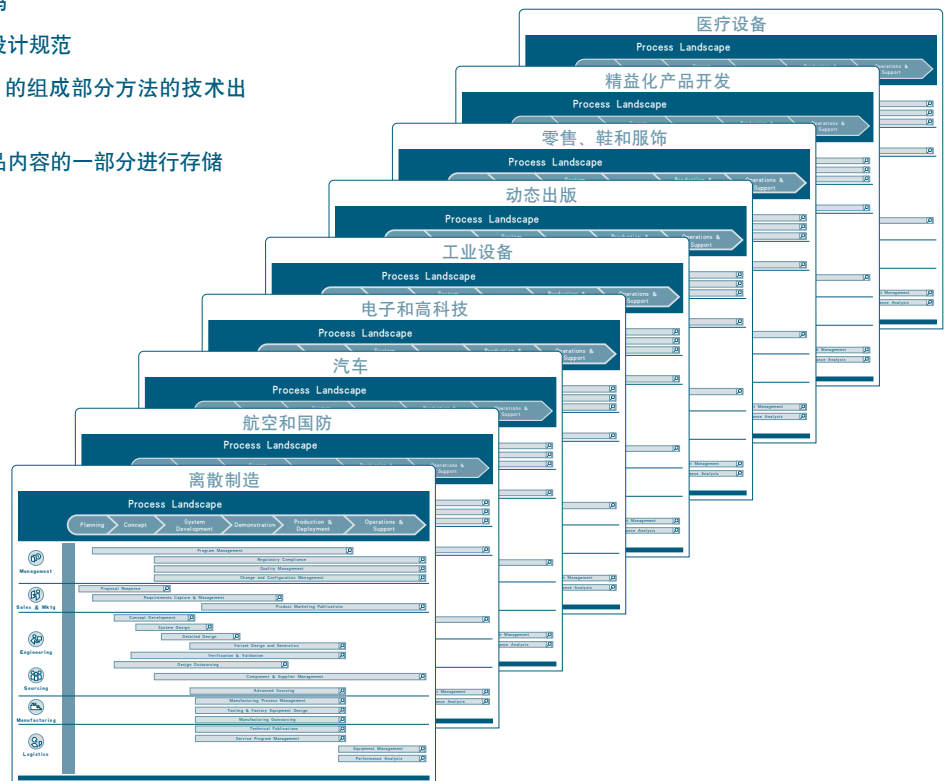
设计规范
的组成部分方法的技术出
品内容的一部分进行存储

医疗设备
Process Landscape
精益化产品开发
Process Landscape
零售、鞋和服饰
Process Landscape
动态出版
Process Landscape
工业设备
Process Landscape
电子和高科技
Process Landscape
汽车
Process Landscape
航空和国防
Process Landscape
离散制造
Process Landscape

Planning
Concept
System Development
Demonstration
Production & Deployment
Operations & Support

Management
Sales & Mktg
Engineering
Sourcing
Manufacturing
Logistics

Program Management
Regulatory Compliance
Quality Management
Change and Configuration Management
Proposal Response
Requirements Capture & Management
Product Marketing Publications
Concept Development
System Design
Detailed Design
Variant Design and Generation
Verification & Validation
Design Outsourcing
Component & Supplier Management
Advanced Sourcing
Manufacturing Process Management
Tooling & Factory Equipment Design
Manufacturing Outsourcing
Technical Publications
Service Program Management
Equipment Management
Performance Analysis